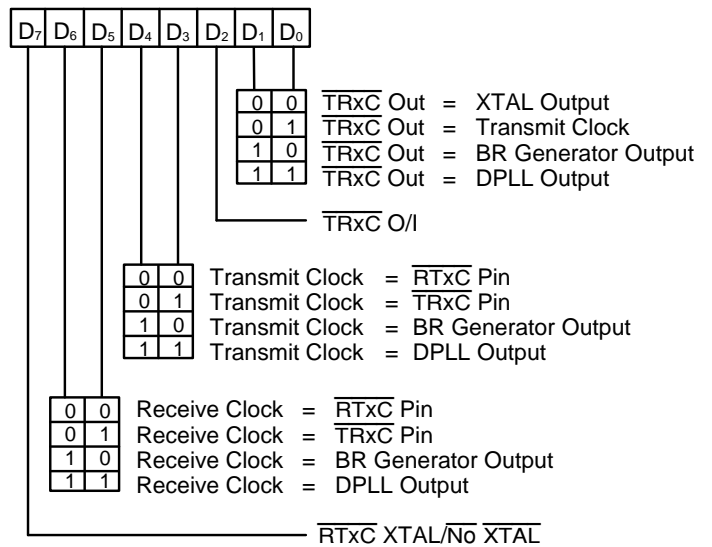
$D_7$ $D_6$ $D_5$ $D_4$ $D_3$ $D_2$ $D_1$ $D_0$

| | | |
|---|---|---|
| 0 | 0 | $\overline{TRxC}$ Out = XTAL Output |
| 0 | 1 | $\overline{TRxC}$ Out = Transmit Clock |
| 1 | 0 | $\overline{TRxC}$ Out = BR Generator Output |
| 1 | 1 | $\overline{TRxC}$ Out = DPLL Output |

$\overline{TRxC}$ O/I

| | | |
|---|---|---|
| 0 | 0 | Transmit Clock = $\overline{RTxC}$ Pin |
| 0 | 1 | Transmit Clock = $\overline{TRxC}$ Pin |
| 1 | 0 | Transmit Clock = BR Generator Output |
| 1 | 1 | Transmit Clock = DPLL Output |

| | | |
|---|---|---|
| 0 | 0 | Receive Clock = $\overline{RTxC}$ Pin |
| 0 | 1 | Receive Clock = $\overline{TRxC}$ Pin |
| 1 | 0 | Receive Clock = BR Generator Output |
| 1 | 1 | Receive Clock = DPLL Output |

$\overline{RTxC}$ XTAL/$\overline{No}$ $\overline{XTAL}$